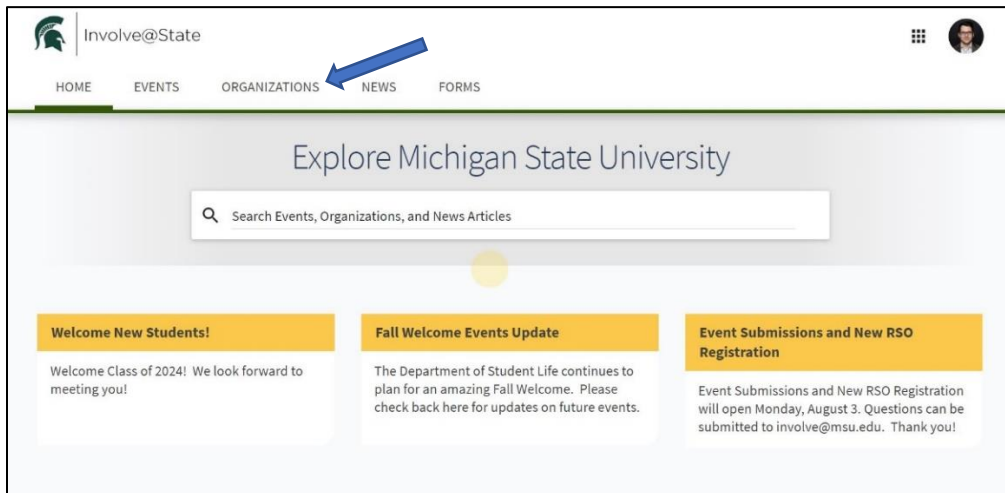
Involve@State

HOME EVENTS ORGANIZATIONS NEWS FORMS

Explore Michigan State University

Search Events, Organizations, and News Articles

Welcome New Students!

Welcome Class of 2024! We look forward to meeting you!

Fall Welcome Events Update

The Department of Student Life continues to plan for an amazing Fall Welcome. Please check back here for updates on future events.

Event Submissions and New RSO Registration

Event Submissions and New RSO Registration will open Monday, August 3. Questions can be submitted to involve@msu.edu. Thank you!